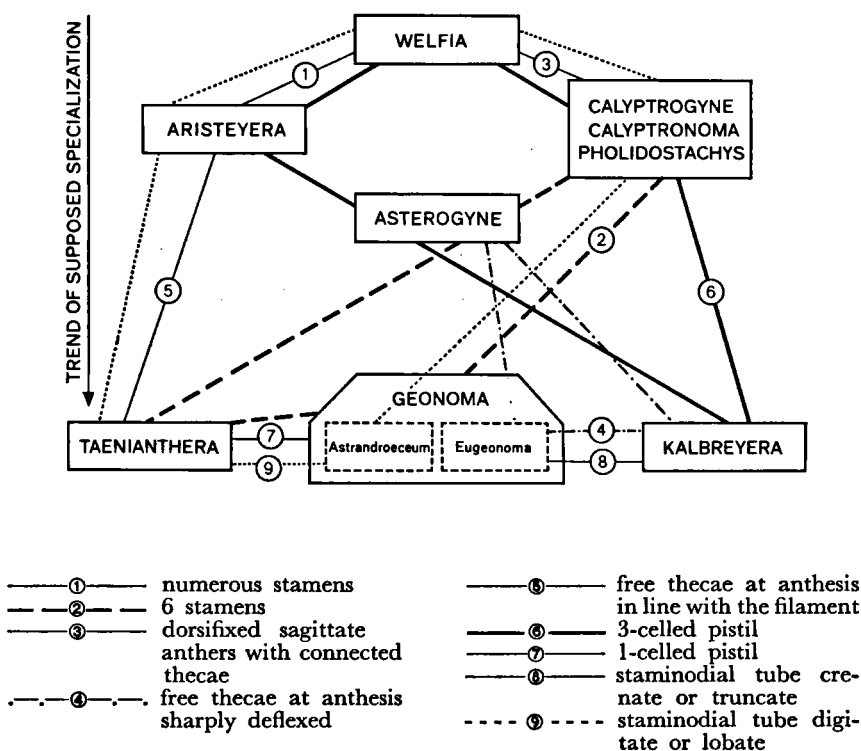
TREND OF SUPPOSED SPECIALIZATION

WELFIA

1

3

ARISTEYERA

CALYPTROGYNE
CALYPTRONOMA
PHOLIDOSTACHYS

ASTEROGYNE

2

5

6

GEONOMA

TAENIANTHERA

7

Astrandroeceum

Eugeonoma

4

KALBREYERA

9

8

① numerous stamens
② 6 stamens
③ dorsifixed sagittate anthers with connected thecae
④ free thecae at anthesis sharply deflexed

⑤ free thecae at anthesis in line with the filament
⑥ 3-celled pistil
⑦ 1-celled pistil
⑧ staminodial tube crenate or truncate
⑨ staminodial tube digitate or lobate